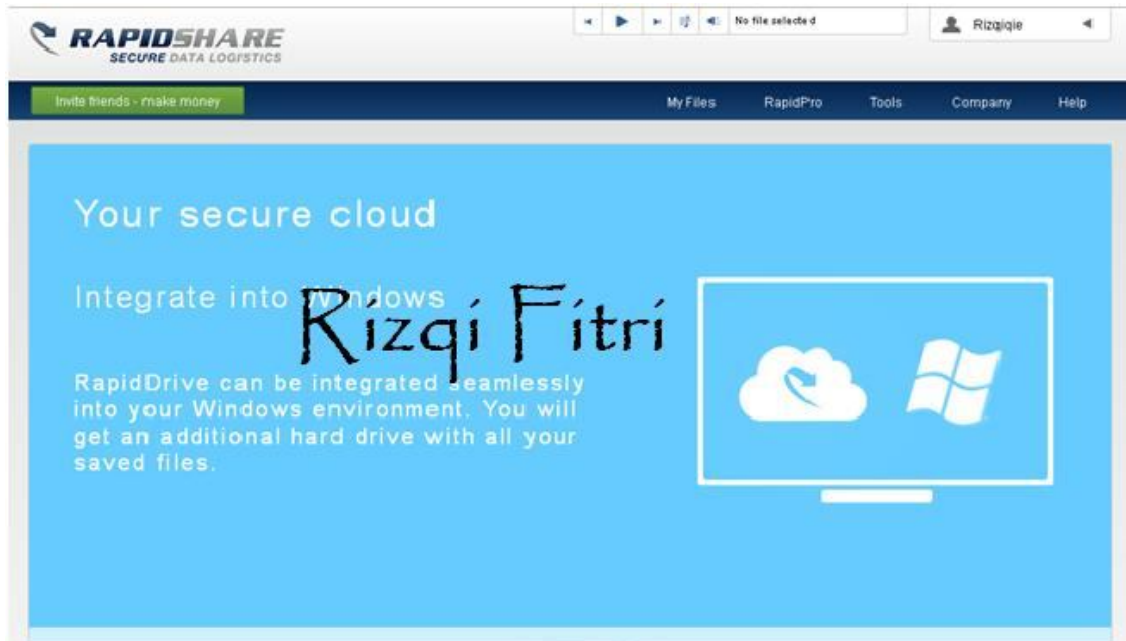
RAPIDSHARE
SECURE DATA LOGISTICS

No file selected

Rizgiqie

Invite friends - make money

My Files
RapidPro
Tools
Company
Help

Your secure cloud

Integrate into Windows

Rizqi Fitri

RapidDrive can be integrated seamlessly into your Windows environment. You will get an additional hard drive with all your saved files.